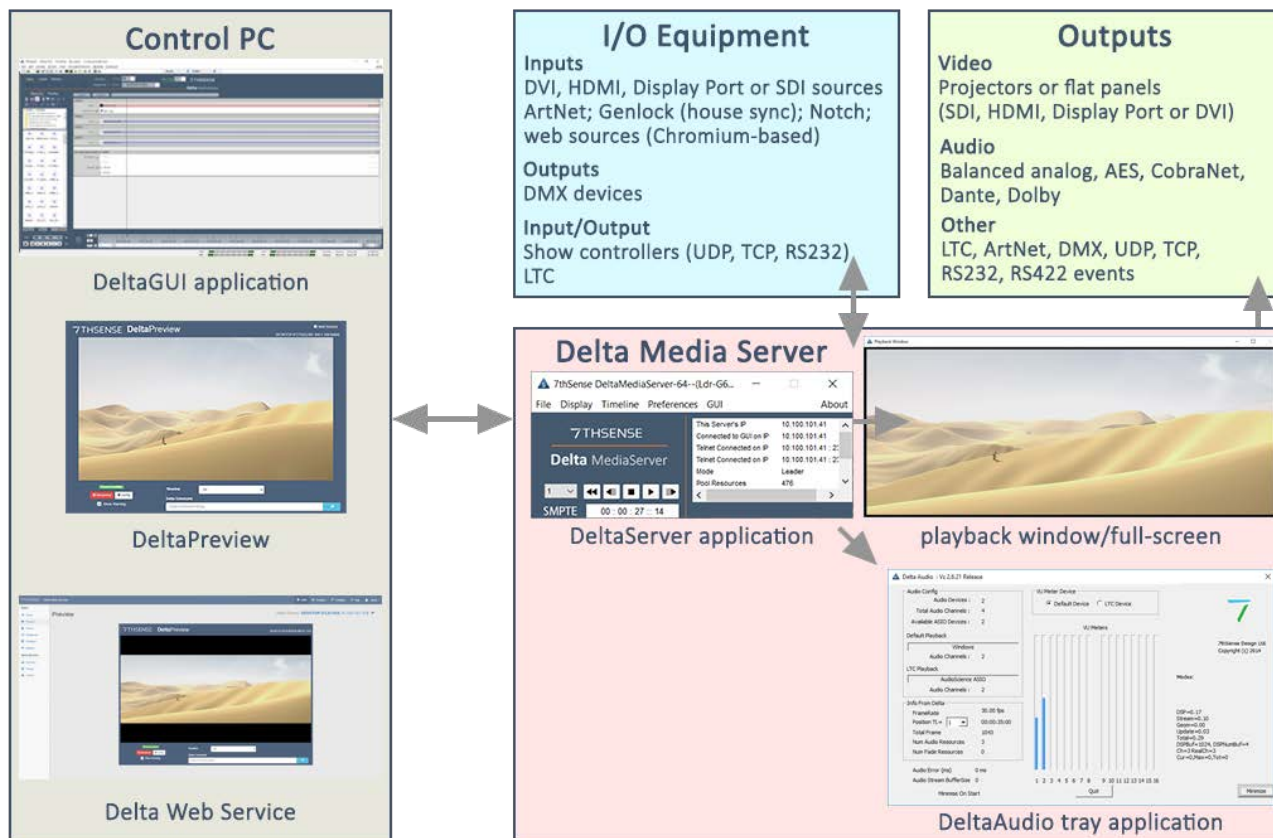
Control PC

DeltaGUI application

7THSENSE DeltaPreview

DeltaPreview

7THSENSE DeltaPreview

Preview

Delta Web Service

I/O Equipment

Inputs
DVI, HDMI, Display Port or SDI sources
ArtNet; Genlock (house sync); Notch; web sources (Chromium-based)

Outputs
DMX devices

Input/Output
Show controllers (UDP, TCP, RS232)
LTC

Outputs

Video
Projectors or flat panels (SDI, HDMI, Display Port or DVI)

Audio
Balanced analog, AES, CobraNet, Dante, Dolby

Other
LTC, ArtNet, DMX, UDP, TCP, RS232, RS422 events

Delta Media Server

7thSense DeltaMediaServer-64--(Ldr-G6...

File Display Timeline Preferences GUI About

7THSENSE
Delta MediaServer

| | |
|---|---|
| This Server's IP | 10.100.101.41 |
| Connected to GUI on IP | 10.100.101.41 |
| Telnet Connected on IP | 10.100.101.41 : 2 |
| Telnet Connected on IP | 10.100.101.41 : 2 |
| Mode | Leader |
| Pool Resources | 476 |

1
SMPTE 00 : 00 : 27 :: 14

DeltaServer application

Playback Window

playback window/full-screen

Delta Audio : V2.6.21 Release

Audio Config
Audio Devices : 2
Total Audio Channels : 4
Available ASIO Devices : 2
Default Playback
Windows
Audio Channels : 2
LTC Playback
AudioScience ASIO
Audio Channels : 2
Info From Delta
FrameRate 30.00 fps
Position TL = 1 00:00:35:00
Total Frame 1050
Num Audio Resources 3
Num Fade Resources 0
Audio Error (ms) 0 ms
Audio Stream BufferSize 0
Minimise On Start

VU Meter Device
Default Device LTC Device
VU Meters
1 2 3 4 5 6 7 8 9 10 11 12 13 14 15 16
Quit

7thSense Design Ltd
Copyright (c) 2014

Mode:

DSP=0.17
Stream=0.10
Geom=0.00
Update=0.03
Total=0.29
DSPBuf=1024, DSPNumBuf=4
Ch=3 RealCh=2
Cur=0,Max=0,Tot=0

Minimise

DeltaAudio tray application